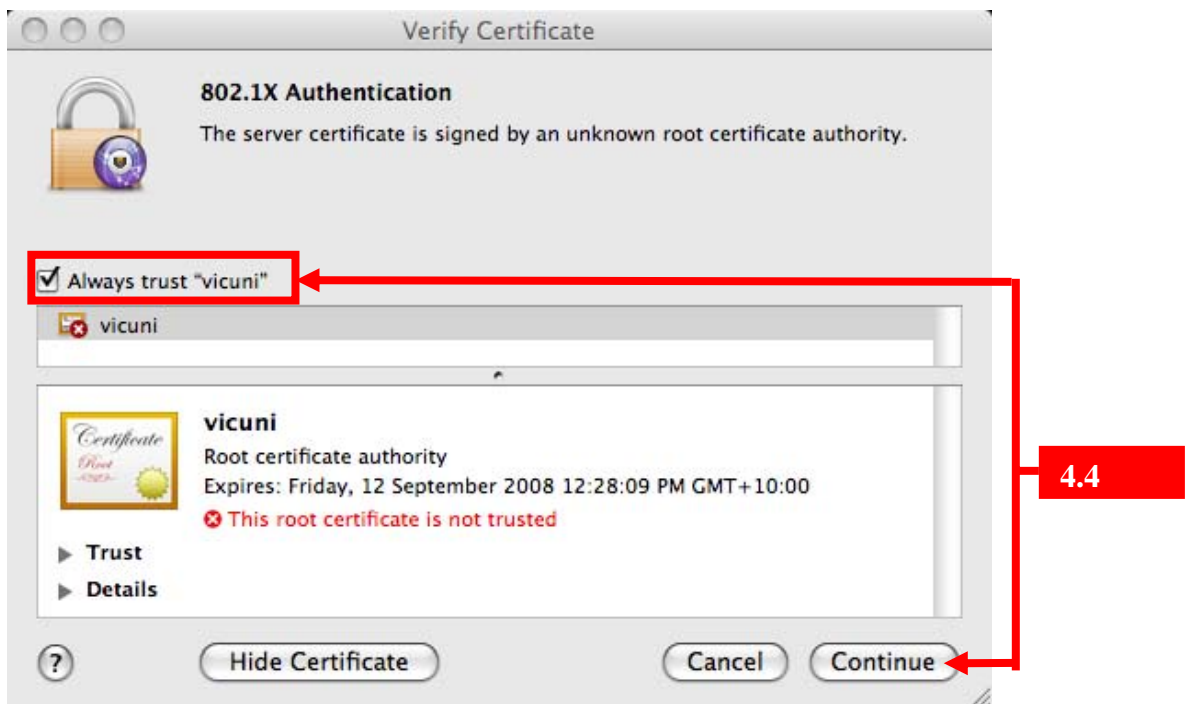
Verify Certificate

802.1X Authentication

The server certificate is signed by an unknown root certificate authority.

Always trust "vicuni"

vicuni

Certificate
Root

vicuni

Root certificate authority

Expires: Friday, 12 September 2008 12:28:09 PM GMT+10:00

This root certificate is not trusted

Trust

Details

4.4

?

Hide Certificate

Cancel

Continue